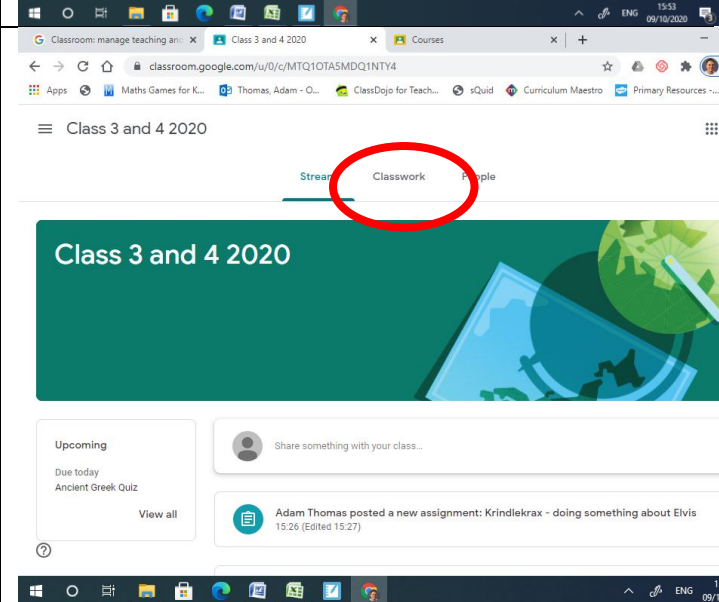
ENG 15:53 09/10/2020

Classroom: manage teaching an
Class 3 and 4 2020
Courses

classroom.google.com/u/0/c/MTQ1OTA5MDQ1NTY4

Apps
Maths Games for K...
Thomas, Adam - O...
ClassDojo for Teach...
sQuid
Curriculum Maestro
Primary Resources -...

Class 3 and 4 2020

Stream
Classwork
People

Class 3 and 4 2020

Upcoming

Due today
Ancient Greek Quiz

View all

Share something with your class...

Adam Thomas posted a new assignment: Krindlekrax - doing something about Elvis
15:26 (Edited 15:27)

?

ENG